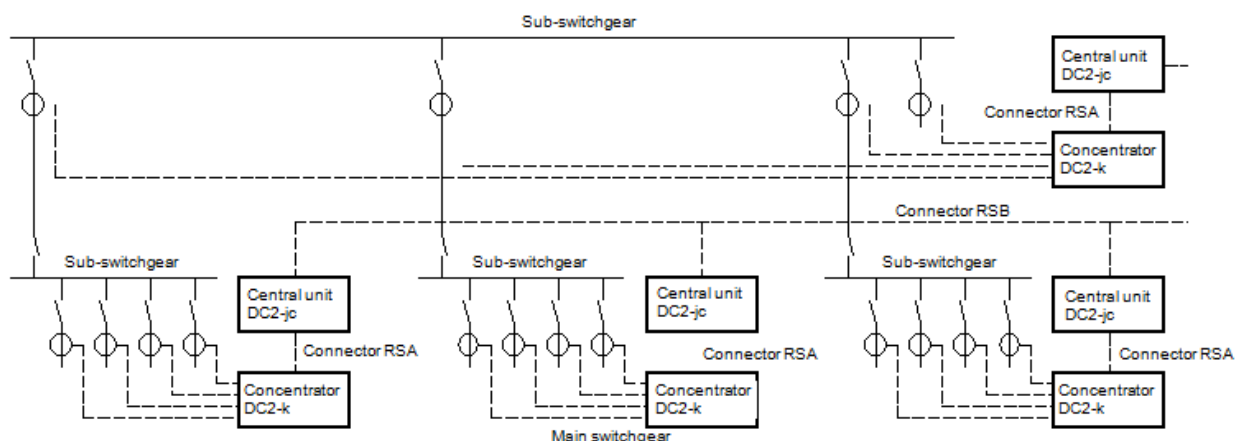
Sub-switchgear

Central unit
DC2-jc

Connector RSA

Concentrator
DC2-k

Connector RSB

Sub-switchgear

Central unit
DC2-jc

Connector RSA

Concentrator
DC2-k

Sub-switchgear

Central unit
DC2-jc

Connector RSA

Concentrator
DC2-k

Sub-switchgear

Central unit
DC2-jc

Connector RSA

Concentrator
DC2-k

Main switchgear